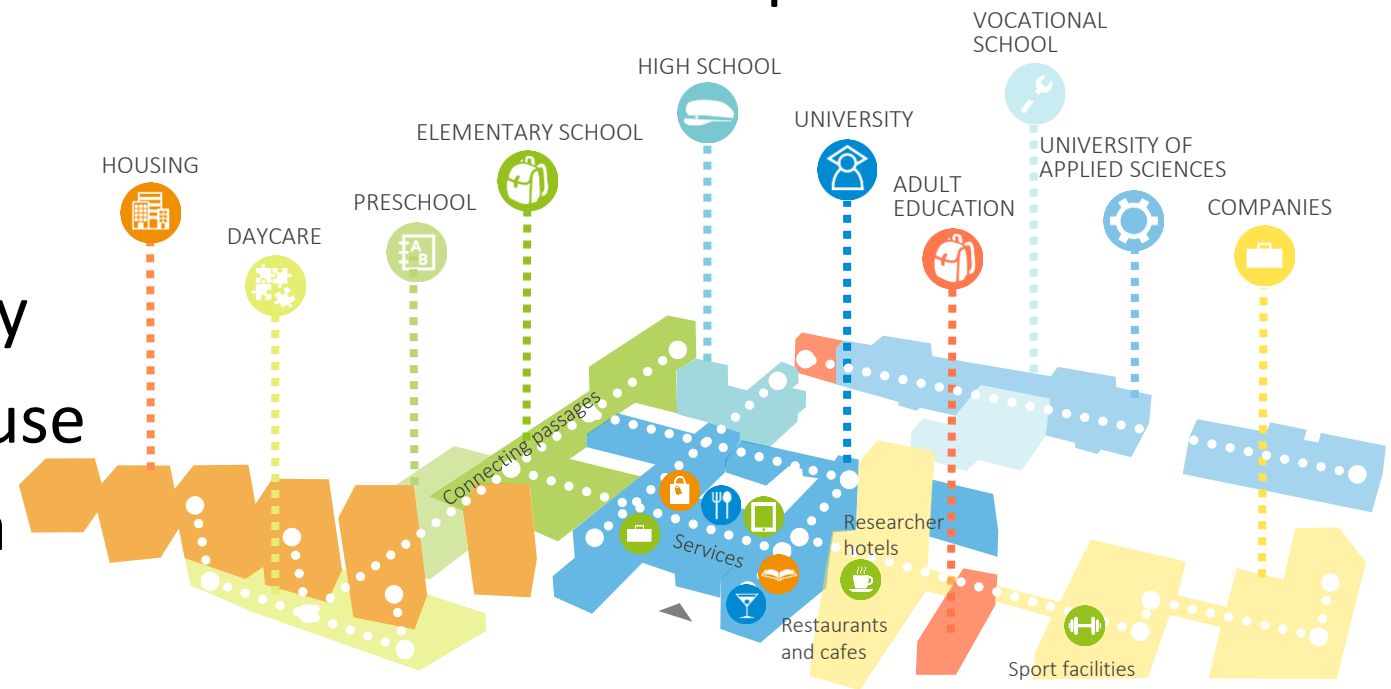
VOCATIONAL SCHOOL

HIGH SCHOOL

UNIVERSITY

UNIVERSITY OF APPLIED SCIENCES

ELEMENTARY SCHOOL

HOUSING

ADULT EDUCATION

COMPANIES

PRESCHOOL

DAYCARE

y

use

Connecting passages

Services

Researcher hotels

Restaurants and cafes

Sport facilities